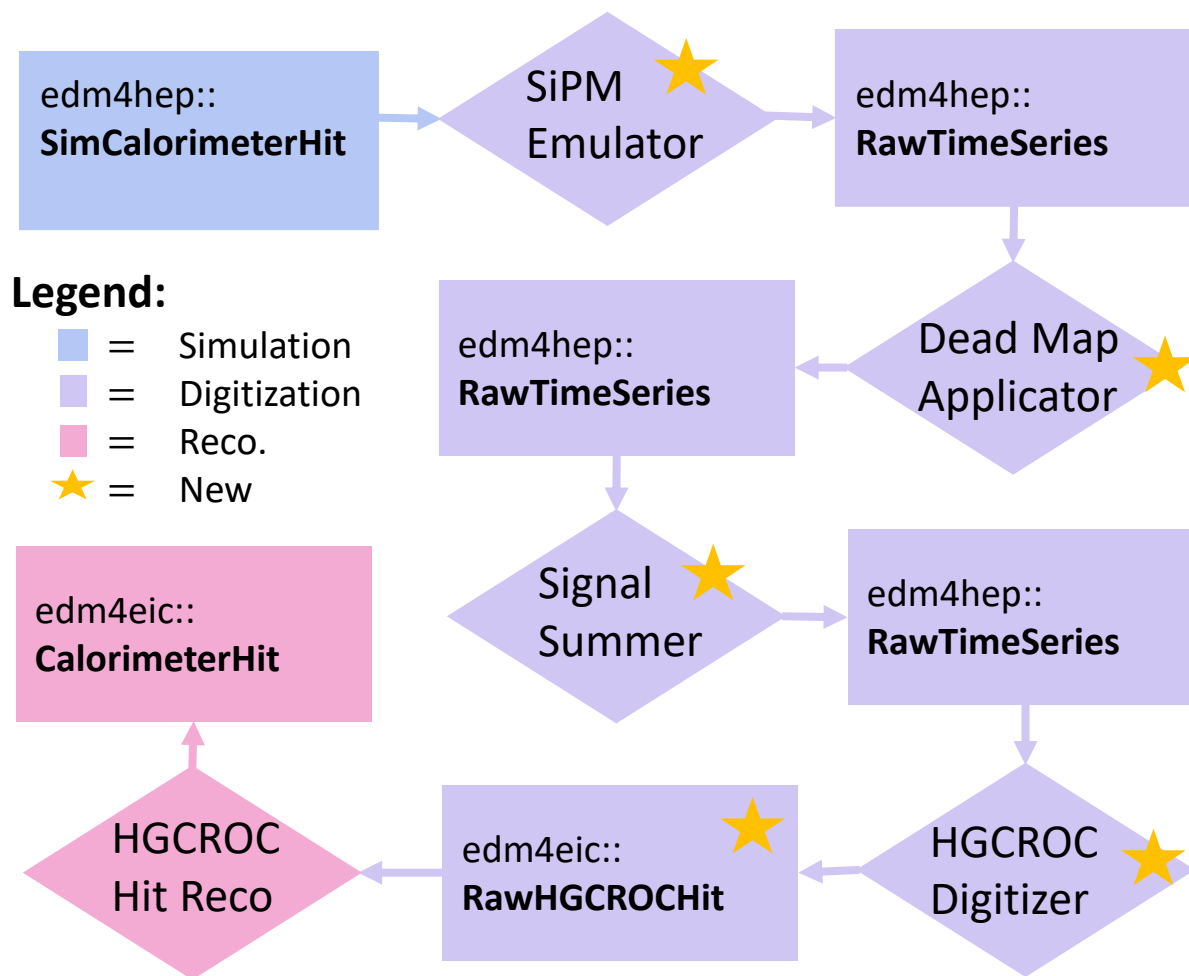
edm4hep::
**SimCalorimeterHit**

SiPM Emulator

edm4hep::
**RawTimeSeries**

Legend:
= Simulation
= Digitization
= Reco.
= New

edm4hep::
**RawTimeSeries**

Dead Map Applicator

Signal Summer

edm4hep::
**RawTimeSeries**

edm4eic::
**CalorimeterHit**

HGCROC Hit Reco

edm4eic::
**RawHGCROCHit**

HGCROC Digitizer